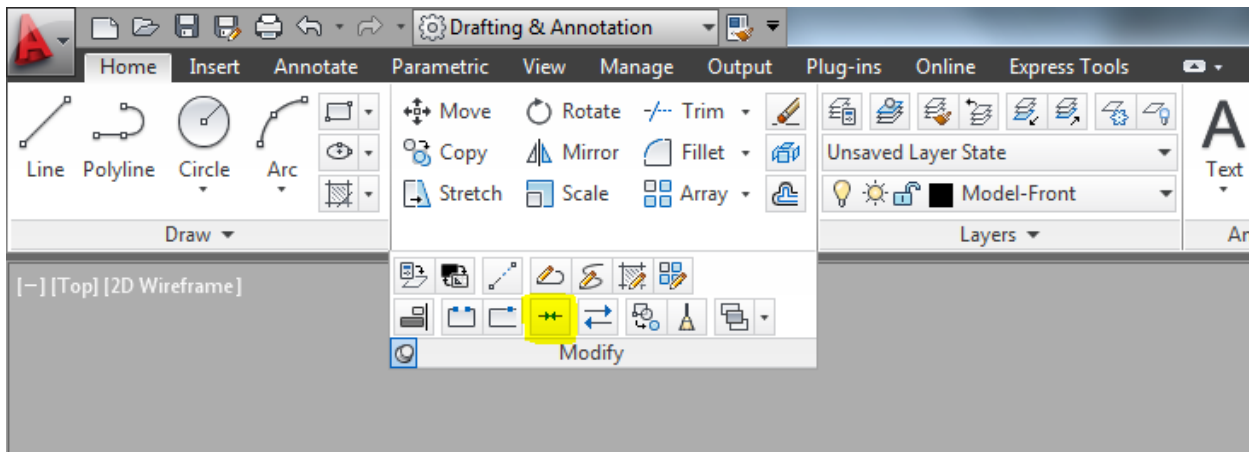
Drafting & Annotation

Home Insert Annotate Parametric View Manage Output Plug-ins Online Express Tools

Line Polyline Circle Arc

Move Rotate Trim
Copy Mirror Fillet
Stretch Scale Array

Unsaved Layer State
Model-Front

Text

Draw
Layers
Ar

[–] [Top] [2D Wireframe]

Modify